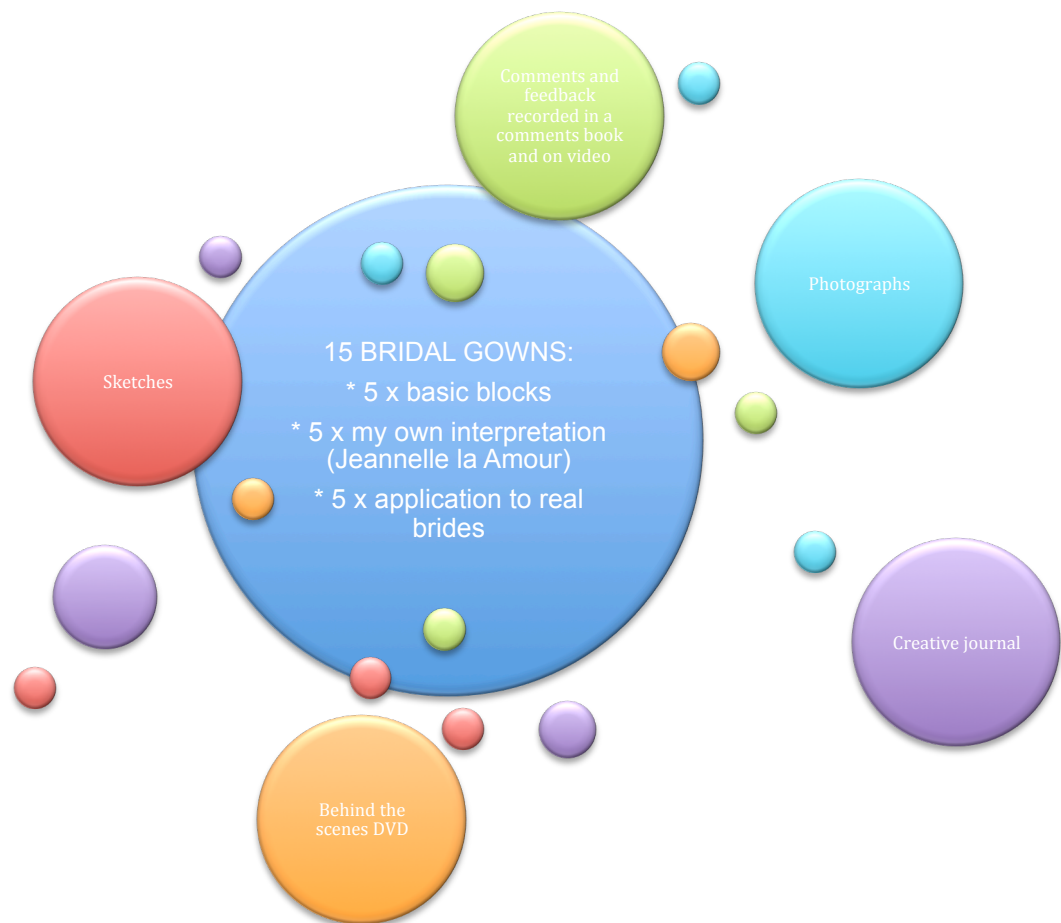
Comments and feedback recorded in a comments book and on video

Photographs

15 BRIDAL GOWNS:

* 5 x basic blocks

* 5 x my own interpretation (Jeannelle la Amour)

* 5 x application to real brides

Sketches

Creative journal

Behind the scenes DVD